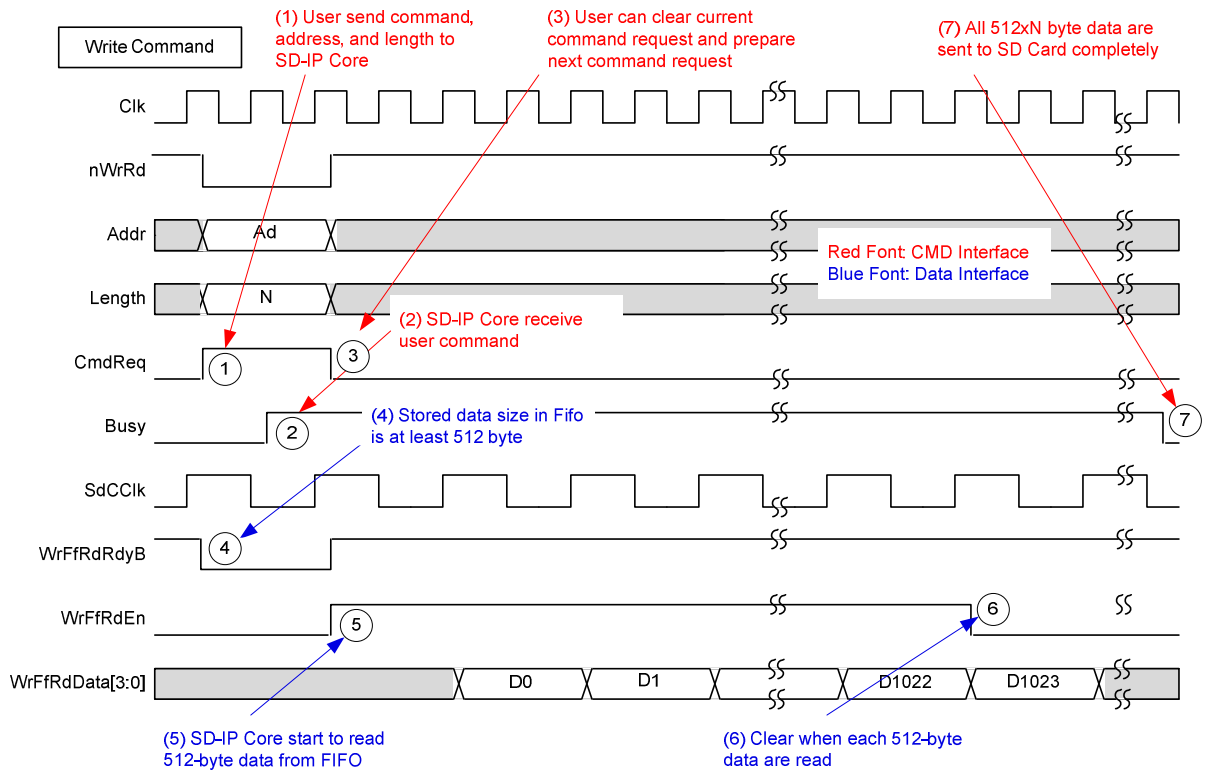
Write Command

(1) User send command, address, and length to SD-IP Core

(3) User can clear current command request and prepare next command request

(7) All 512xN byte data are sent to SD Card completely

Clk

nWrRd

Addr

Ad

Red Font: CMD Interface
Blue Font: Data Interface

Length

N

(2) SD-IP Core receive user command

CmdReq

1

3

Busy

2

(4) Stored data size in Fifo is at least 512 byte

7

SdCClk

WrFfRdRdyB

4

WrFfRdEn

5

6

WrFfRdData[3:0]

D0

D1

D1022

D1023

(5) SD-IP Core start to read 512-byte data from FIFO

(6) Clear when each 512-byte data are read